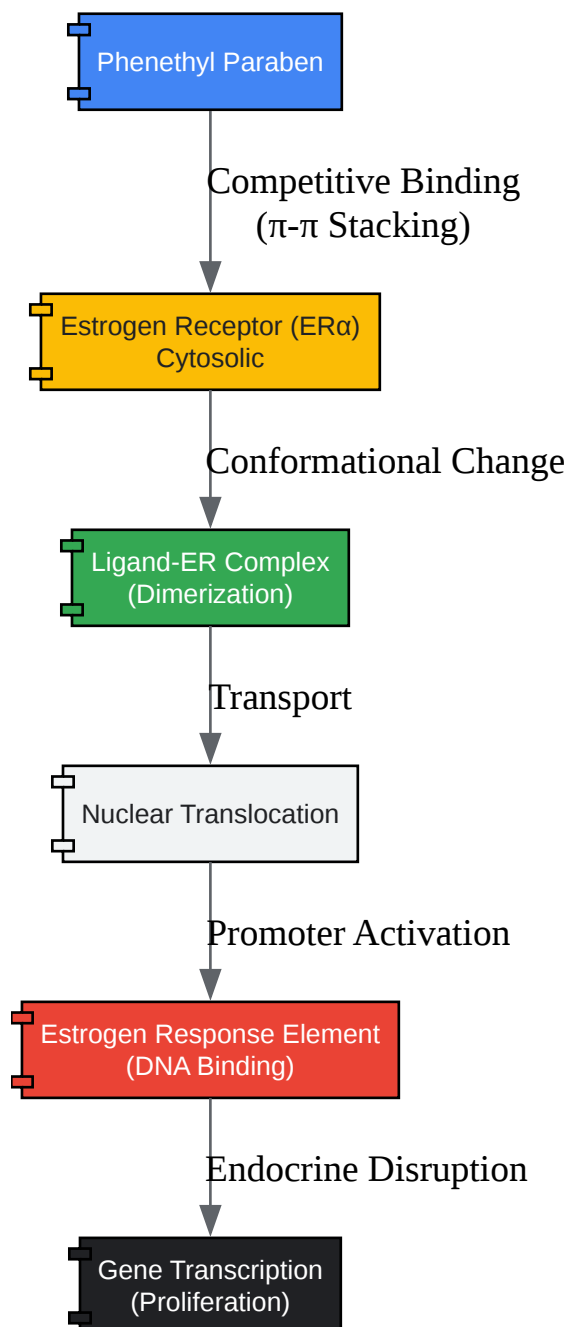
Phenethyl Paraben

Competitive Binding
(π-π Stacking)

Estrogen Receptor (ERα)
Cytosolic

Conformational Change

Ligand-ER Complex
(Dimerization)

Transport

Nuclear Translocation

Promoter Activation

Estrogen Response Element
(DNA Binding)

Endocrine Disruption

Gene Transcription
(Proliferation)